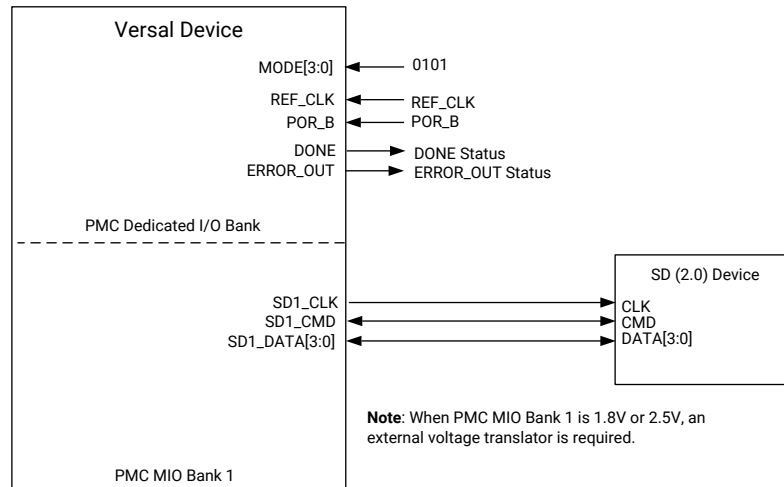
Versal Device

MODE[3:0]
0101

REF_CLK
REF_CLK

POR_B
POR_B

DONE
DONE Status

ERROR_OUT
ERROR_OUT Status

PMC Dedicated I/O Bank

SD (2.0) Device

SD1_CLK
CLK

SD1_CMD
CMD

SD1_DATA[3:0]
DATA[3:0]

**Note**: When PMC MIO Bank 1 is 1.8V or 2.5V, an external voltage translator is required.

PMC MIO Bank 1